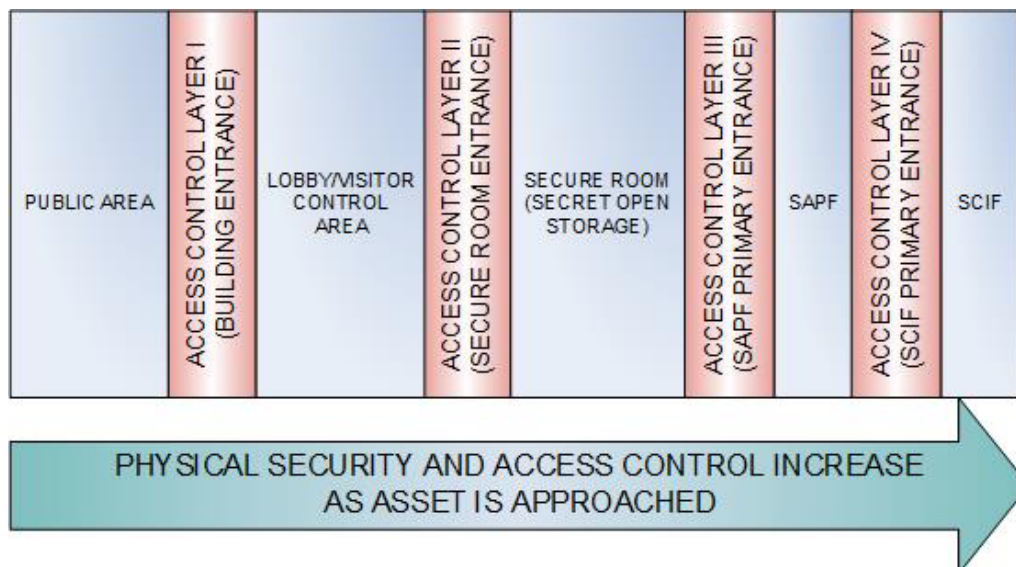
PUBLIC AREA

ACCESS CONTROL LAYER I (BUILDING ENTRANCE)

LOBBY/VISITOR CONTROL AREA

ACCESS CONTROL LAYER II (SECURE ROOM ENTRANCE)

SECURE ROOM (SECRET OPEN STORAGE)

ACCESS CONTROL LAYER III (SAPF PRIMARY ENTRANCE)

SAPF

ACCESS CONTROL LAYER IV (SCIF PRIMARY ENTRANCE)

SCIF

PHYSICAL SECURITY AND ACCESS CONTROL INCREASE AS ASSET IS APPROACHED